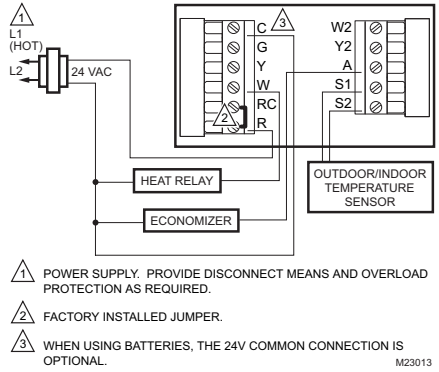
1
L1
(HOT)
L2
24 VAC

C
G
Y
W
RC
R
3
2

W2
Y2
A
S1
S2

HEAT RELAY
ECONOMIZER
OUTDOOR/INDOOR TEMPERATURE SENSOR

1 POWER SUPPLY. PROVIDE DISCONNECT MEANS AND OVERLOAD PROTECTION AS REQUIRED.

2 FACTORY INSTALLED JUMPER.

3 WHEN USING BATTERIES, THE 24V COMMON CONNECTION IS OPTIONAL.

M23013